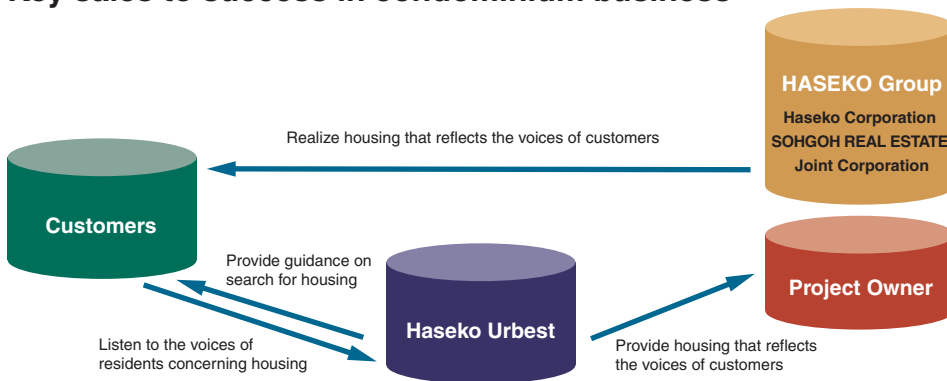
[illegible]

HASEKO Group

Haseko Corporation

SOHGOH REAL ESTATE

Joint Corporation

Realize housing that reflects the voices of customers

Customers

Provide guidance on search for housing

Project Owner

Haseko Urbest

Listen to the voices of residents concerning housing

Provide housing that reflects the voices of customers